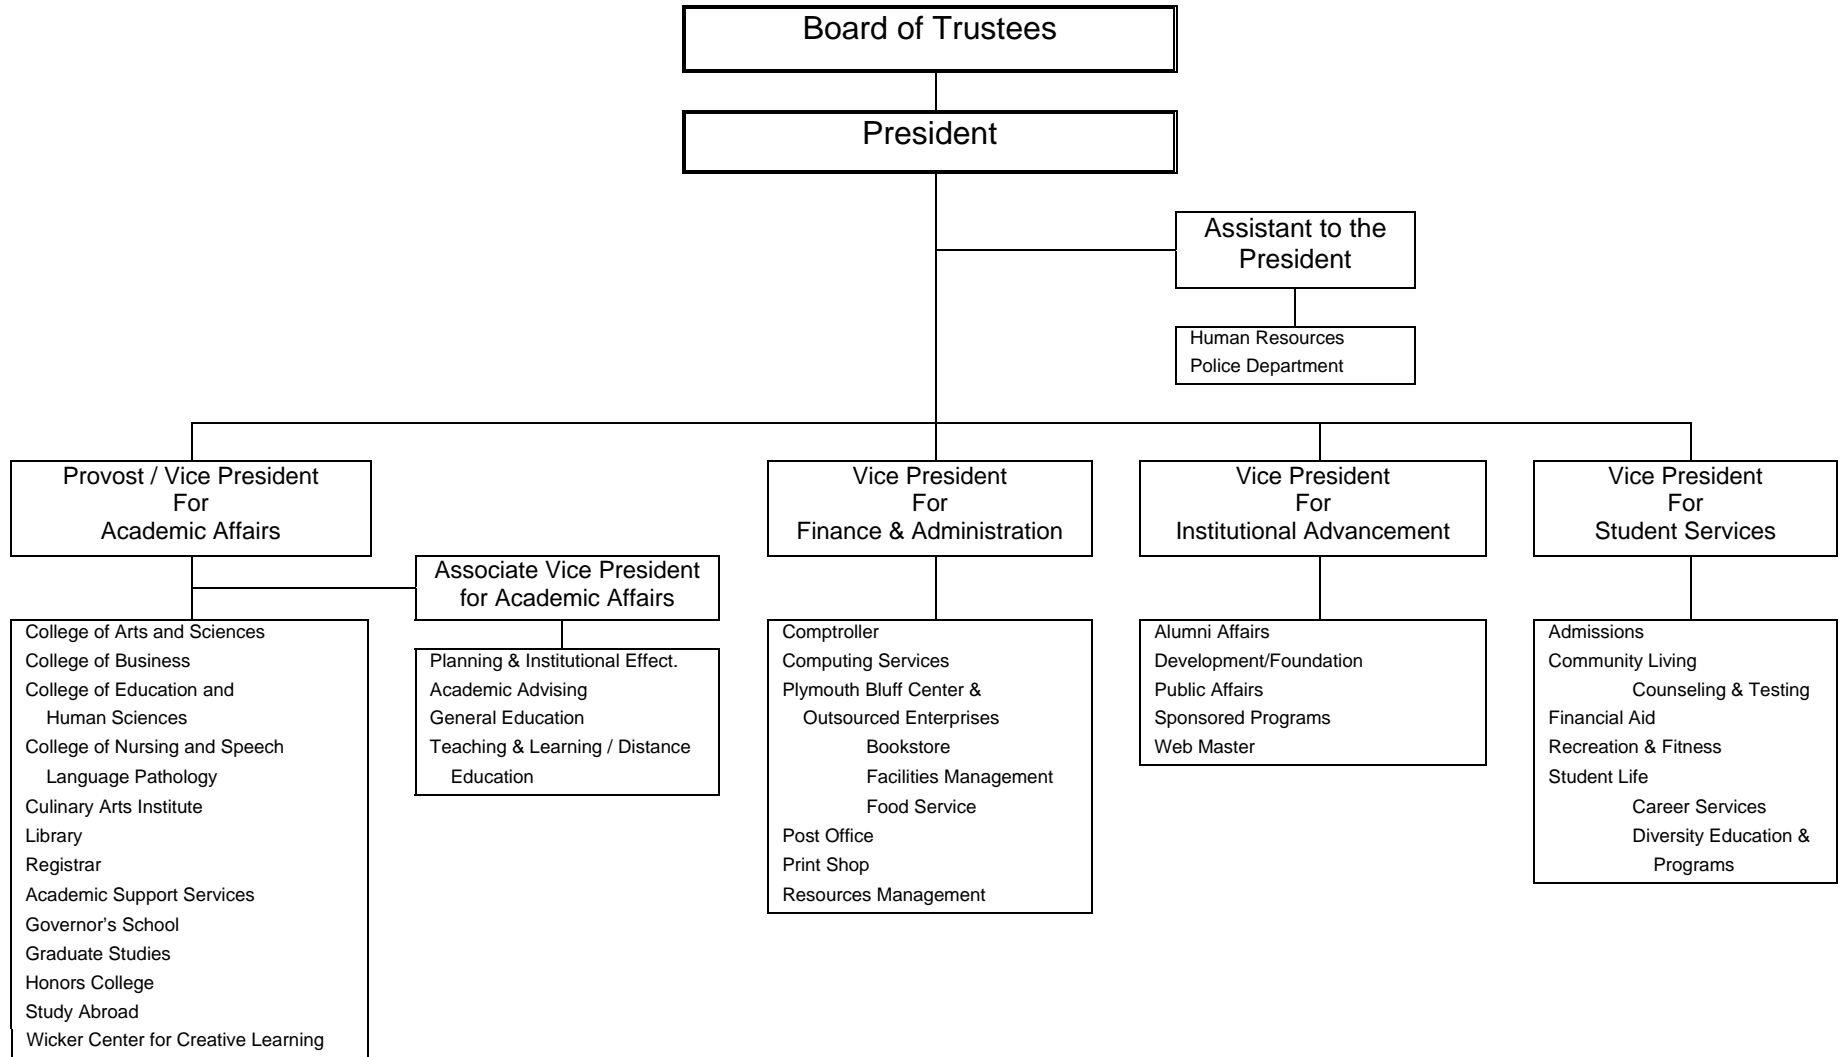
Board of Trustees

President

Assistant to the President

Human Resources
Police Department

Provost / Vice President For Academic Affairs

Associate Vice President for Academic Affairs

College of Arts and Sciences
College of Business
College of Education and Human Sciences
College of Nursing and Speech Language Pathology
Culinary Arts Institute
Library
Registrar
Academic Support Services
Governor's School
Graduate Studies
Honors College
Study Abroad
Wicker Center for Creative Learning

Planning & Institutional Effect.
Academic Advising
General Education
Teaching & Learning / Distance Education

Vice President For Finance & Administration

Comptroller
Computing Services
Plymouth Bluff Center & Outsourced Enterprises
Bookstore
Facilities Management
Food Service
Post Office
Print Shop
Resources Management

Vice President For Institutional Advancement

Alumni Affairs
Development/Foundation
Public Affairs
Sponsored Programs
Web Master

Vice President For Student Services

Admissions
Community Living
Counseling & Testing
Financial Aid
Recreation & Fitness
Student Life
Career Services
Diversity Education & Programs